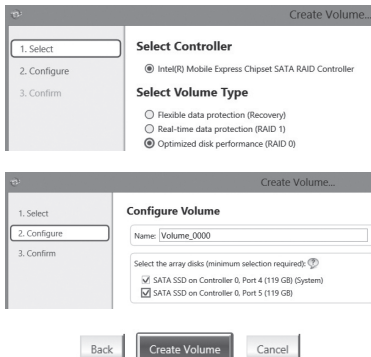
Create Volume...

1. Select
2. Configure
3. Confirm

Select Controller

Intel(R) Mobile Express Chipset SATA RAID Controller

Select Volume Type

Flexible data protection (Recovery)
Real-time data protection (RAID 1)
Optimized disk performance (RAID 0)

Create Volume...

1. Select
2. Configure
3. Confirm

Configure Volume

Name: Volume_0000

Select the array disks (minimum selection required):
SATA SSD on Controller 0, Port 4 (119 GB) (System)
SATA SSD on Controller 0, Port 5 (119 GB)

Back
Create Volume
Cancel